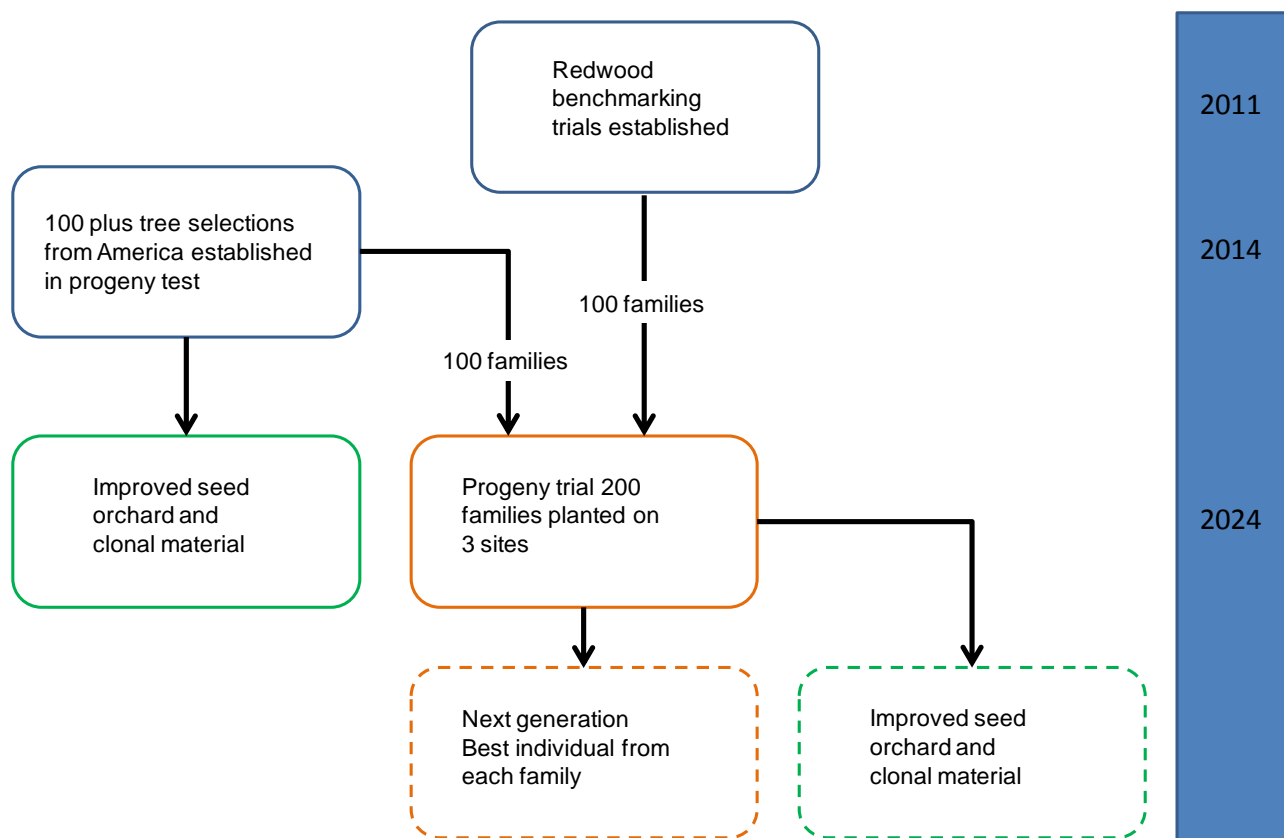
Redwood benchmarking trials established

2011

100 plus tree selections from America established in progeny test

2014

100 families

100 families

Improved seed orchard and clonal material

Progeny trial 200 families planted on 3 sites

2024

Next generation Best individual from each family

Improved seed orchard and clonal material